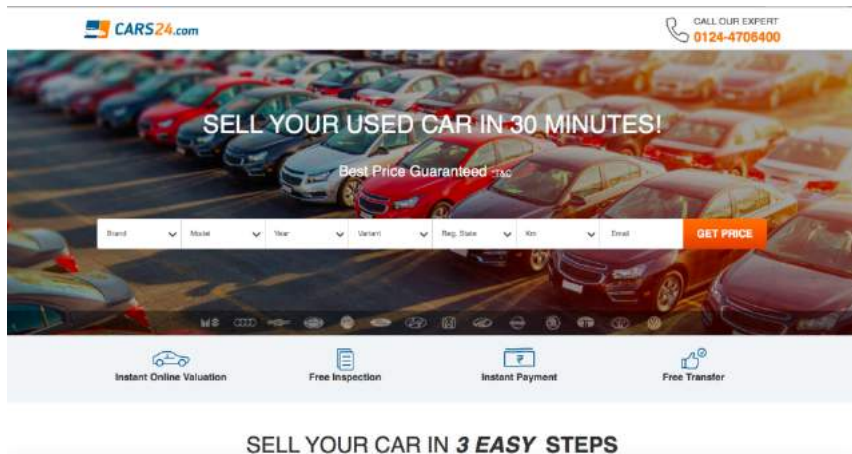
CARS24.com

CALL OUR EXPERT
0124-4706400

SELL YOUR USED CAR IN 30 MINUTES!

Best Price Guaranteed T&C

Brand
Model
Year
Variant
Reg. State
Km
Email
GET PRICE

Instant Online Valuation
Free Inspection
Instant Payment
Free Transfer

SELL YOUR CAR IN 3 EASY STEPS